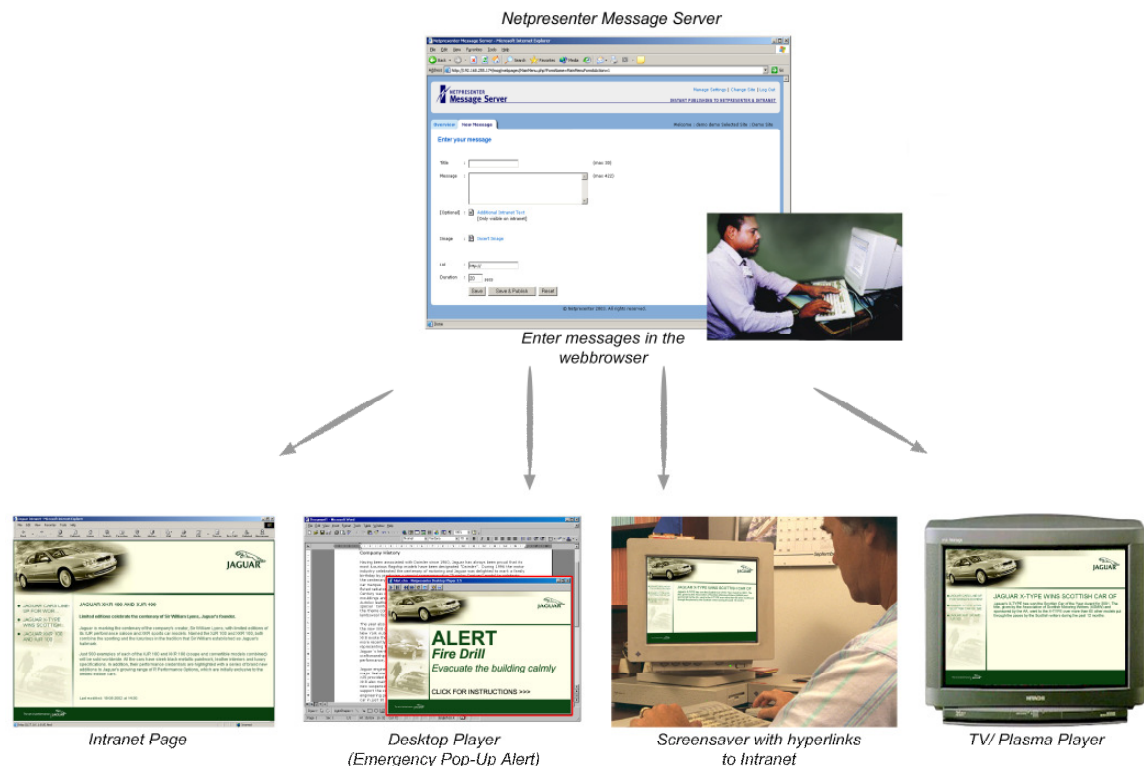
Netpresenter Message Server

Netpresenter Message Server - Microsoft Internet Explorer

NETPRESENTER
Message Server

Message Settings | Change Site | Log Out
INSTANT PUBLISHING TO NETPRESENTER & INTRANET

Overview | New Message

Welcome : demo demo Selected Site : Demo Site

Enter your message

Title : (max 30)

Message : (max 422)

[Optional] : Additional Intranet Text
[Only visible on intranet]

Image : Insert Image

Lst :

Duration : 20 sec

Save | Save & Publish | Reset

© Netpresenter 2002. All rights reserved.

Done

Enter messages in the webbrowser

JAGUAR

JAGUAR XK-R 100 AND XJR 100

Company History

ALERT
Fire Drill
Evacuate the building calmly

CLICK FOR INSTRUCTIONS >>>

JAGUAR X-TYPE WINS SCOTTISH CAR OF

Intranet Page

Desktop Player
(Emergency Pop-Up Alert)

Screensaver with hyperlinks to Intranet

TV/ Plasma Player